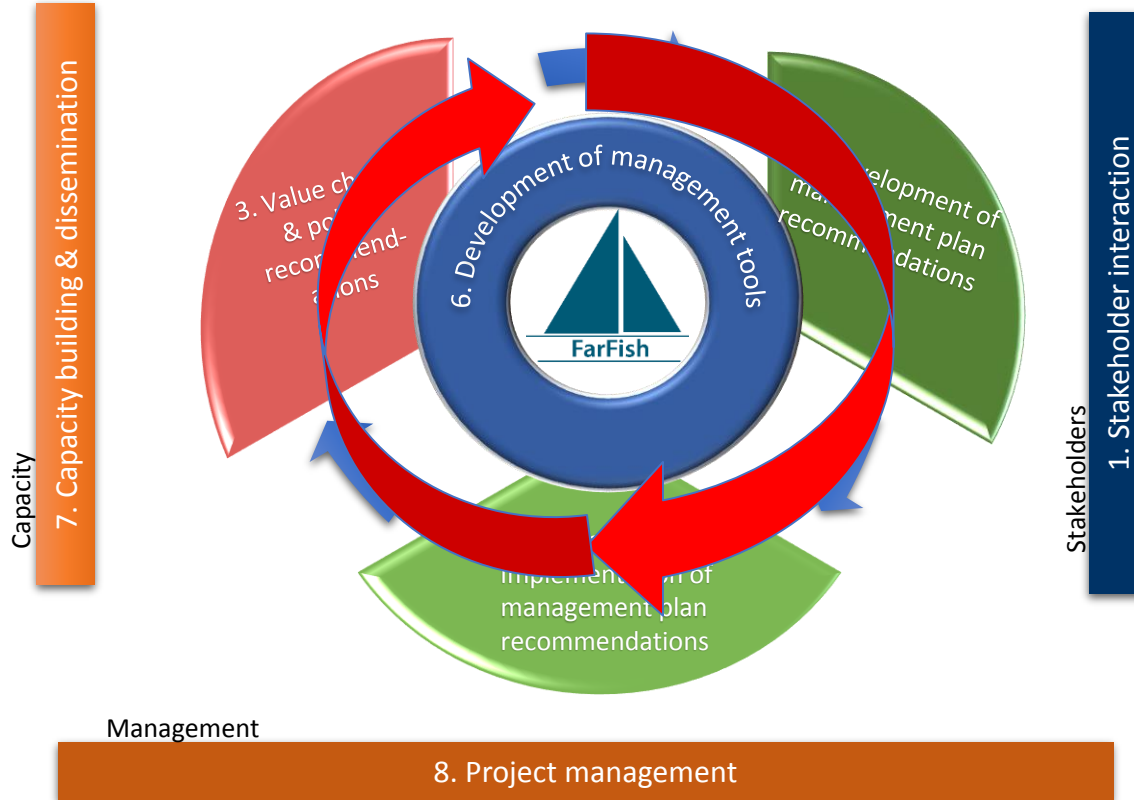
7. Capacity building & dissemination

Capacity

3. Value ch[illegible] & po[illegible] recom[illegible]end- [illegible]ations

6. Development of management tools

FarFish

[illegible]velopment of ma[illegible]ment plan recom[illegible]dations

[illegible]mplement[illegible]n of management plan recommendations

Stakeholders

1. Stakeholder interaction

Management

8. Project management